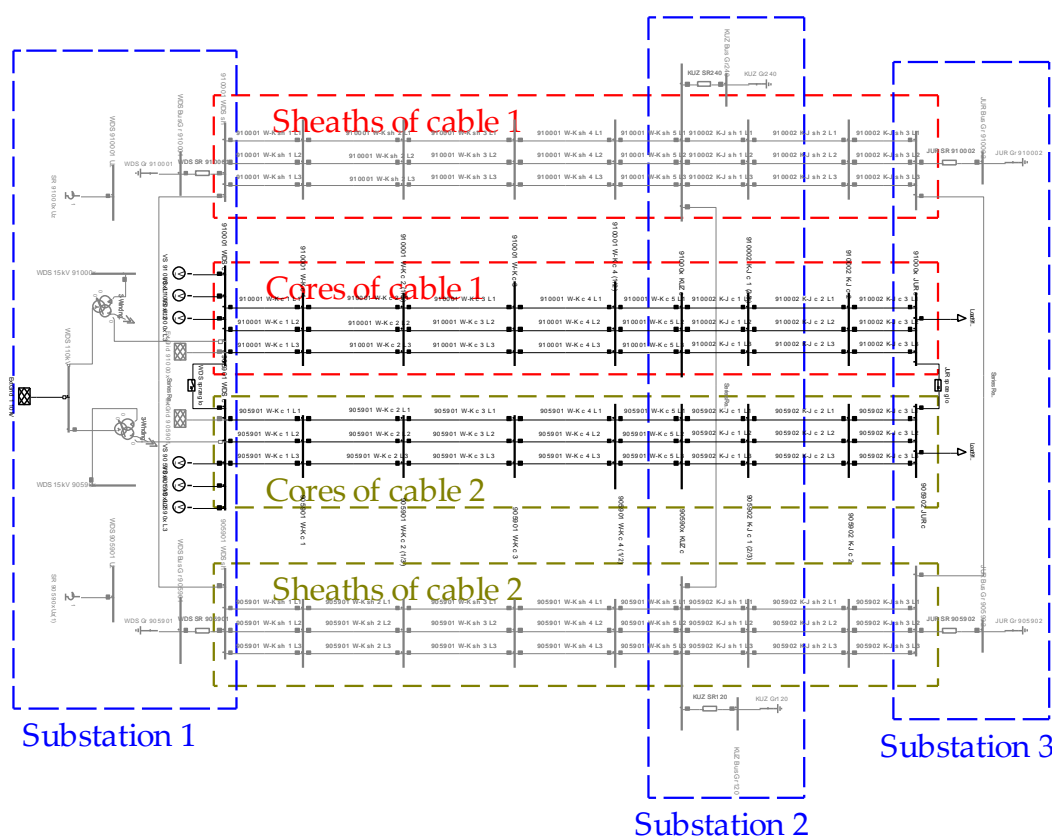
Sheaths of cable 1

Cores of cable 1

Cores of cable 2

Sheaths of cable 2

Substation 1

Substation 2

Substation 3

KUZ SR240

KUZ Gr240

WDS SR 910001

WDS Gr 910001

JUR SR 910002

JUR Gr 910002

WDS 15kV 910001

WDS 15kV 905901

WDS SR 905901

WDS Gr 905901

JUR SR 905902

JUR Gr 905902

KUZ SR120

KUZ Gr120

910001 W-K sh 1 L1

910001 W-K sh 1 L2

910001 W-K sh 1 L3

910001 W-K sh 2 L2

910001 W-K sh 3 L2

910001 W-K sh 4 L1

910001 W-K sh 4 L2

910001 W-K sh 4 L3

910002 K-J sh 1 L2

910002 K-J sh 2 L1

910002 K-J sh 2 L2

910002 K-J sh 2 L3

910001 W-K c 1 L1

910001 W-K c 1 L2

910001 W-K c 1 L3

910001 W-K c 3 L1

910001 W-K c 3 L2

910001 W-K c 3 L3

910001 W-K c 4 L1

910001 W-K c 4 L2

910001 W-K c 4 L3

910002 K-J c 1 L1

910002 K-J c 1 L2

910002 K-J c 2 L1

910002 K-J c 2 L2

910002 K-J c 3 L1

905901 W-K c 1 L1

905901 W-K c 1 L2

905901 W-K c 1 L3

905901 W-K c 2 L1

905901 W-K c 3 L1

905901 W-K c 3 L2

905901 W-K c 3 L3

905901 W-K c 4 L1

905901 W-K c 4 L2

905901 W-K c 4 L3

905902 K-J c 1 L1

905902 K-J c 1 L2

905902 K-J c 1 L3

905902 K-J c 2 L1

905902 K-J c 2 L2

905902 K-J c 2 L3

905901 W-K sh 1 L1

905901 W-K sh 1 L2

905901 W-K sh 1 L3

905901 W-K sh 2 L2

905901 W-K sh 2 L3

905901 W-K sh 3 L2

905901 W-K sh 3 L3

905901 W-K sh 4 L1

905901 W-K sh 4 L2

905901 W-K sh 4 L3

905902 K-J sh 1 L1

905902 K-J sh 1 L2

905902 K-J sh 1 L3

905902 K-J sh 2 L1

905902 K-J sh 2 L2

905902 K-J sh 2 L3

905902 K-J sh 3 L1

Load

Load